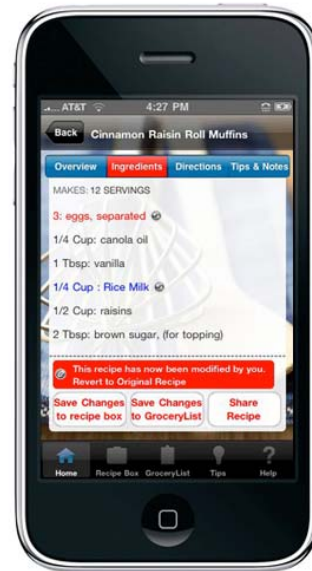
AT&T 4:27 PM

Back Cinnamon Raisin Roll Muffins

Overview Ingredients Directions Tips & Notes

MAKES: 12 SERVINGS

3: eggs, separated

1/4 Cup: canola oil

1 Tbsp: vanilla

1/4 Cup : Rice Milk

1/2 Cup: raisins

2 Tbsp: brown sugar, (for topping)

This recipe has now been modified by you. Revert to Original Recipe

Save Changes to recipe box

Save Changes to GroceryList

Share Recipe

Home Recipe Box GroceryList Tips Help